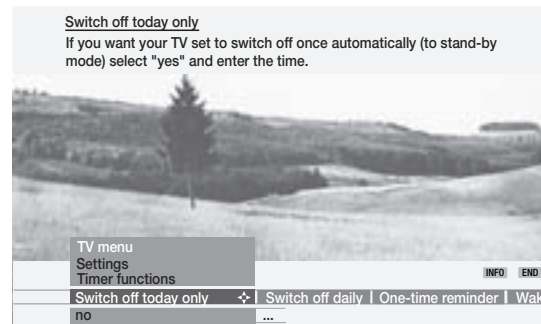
Switch off today only
If you want your TV set to switch off once automatically (to stand-by mode) select "yes" and enter the time.

TV menu
Settings
Timer functions

INFO END

Switch off today only | Switch off daily | One-time reminder | Wak

no ...